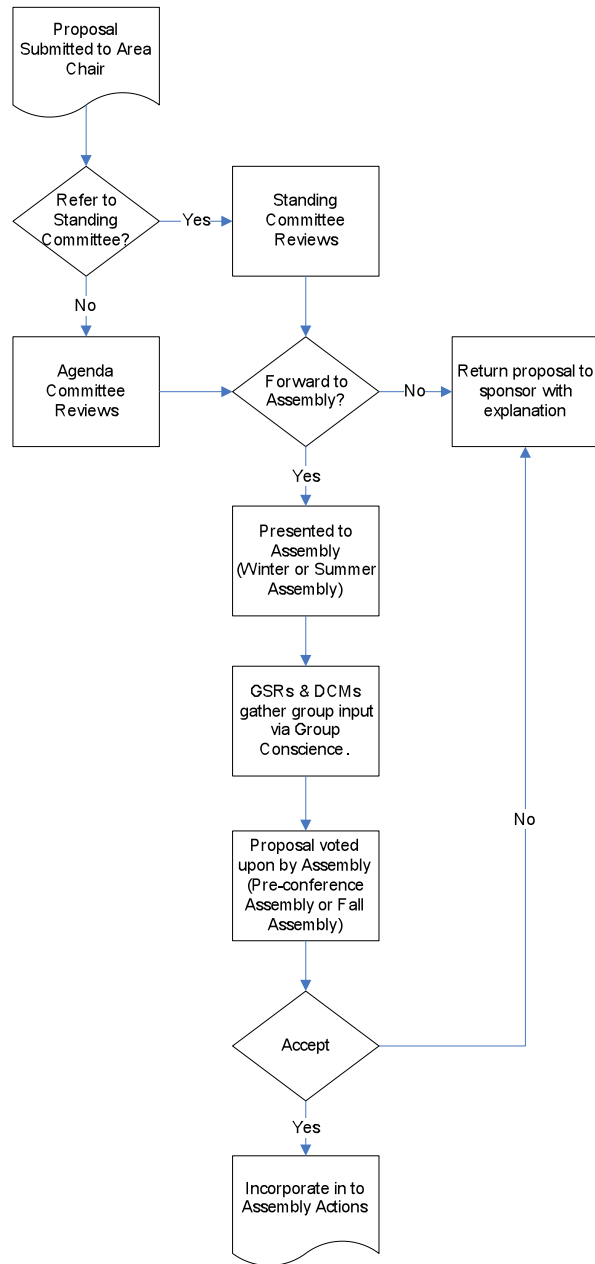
Proposal Submitted to Area Chair

Refer to Standing Committee?

Yes

Standing Committee Reviews

No

Agenda Committee Reviews

Forward to Assembly?

No

Return proposal to sponsor with explanation

Yes

Presented to Assembly (Winter or Summer Assembly)

GSRs & DCMs gather group input via Group Conscience.

No

Proposal voted upon by Assembly (Pre-conference Assembly or Fall Assembly)

Accept

Yes

Incorporate in to Assembly Actions